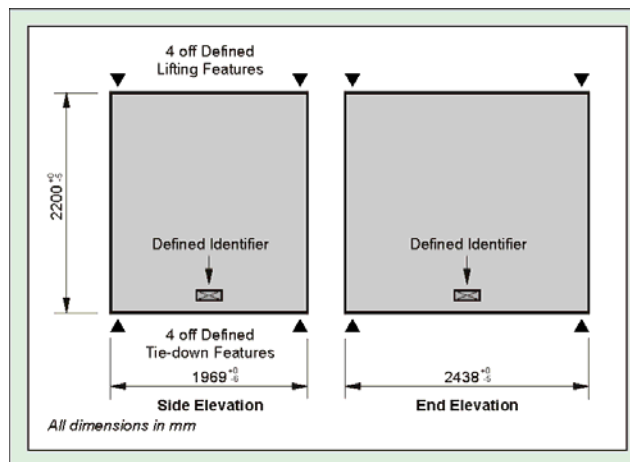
4 off Defined Lifting Features

$2200^{+0}_{-5}$

Defined Identifier

Defined Identifier

4 off Defined Tie-down Features

$1969^{+0}_{-5}$

$2438^{+0}_{-5}$

Side Elevation

End Elevation

All dimensions in mm